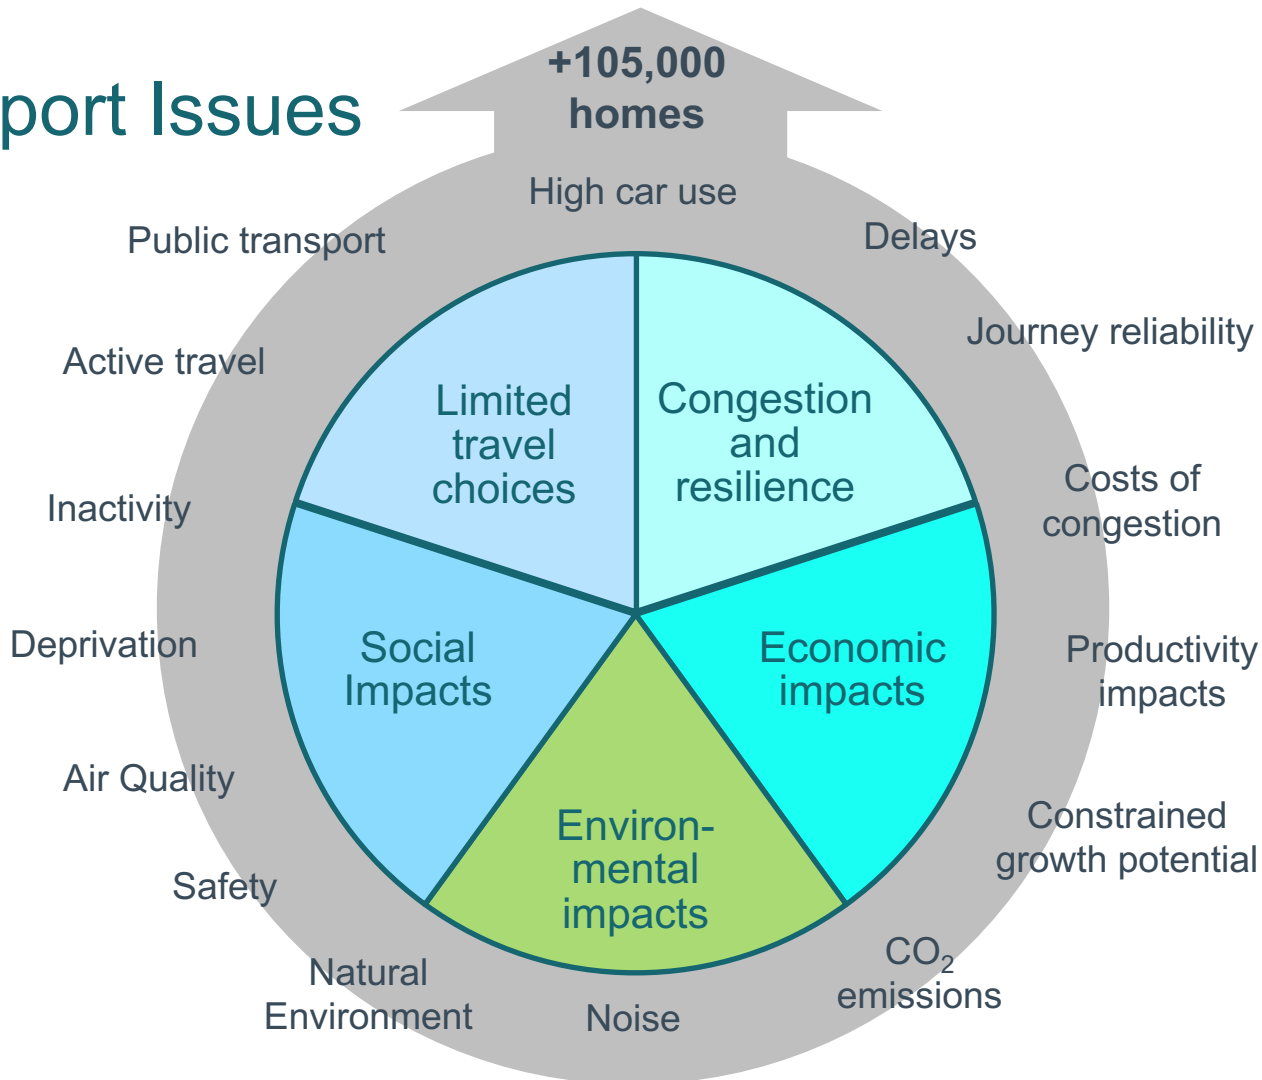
port Issues

+105,000 homes

High car use

Delays

Journey reliability

Costs of congestion

Productivity impacts

Constrained growth potential

$CO_2$ emissions

Noise

Natural Environment

Safety

Air Quality

Deprivation

Inactivity

Active travel

Public transport

Limited travel choices

Congestion and resilience

Economic impacts

Environmental impacts

Social Impacts